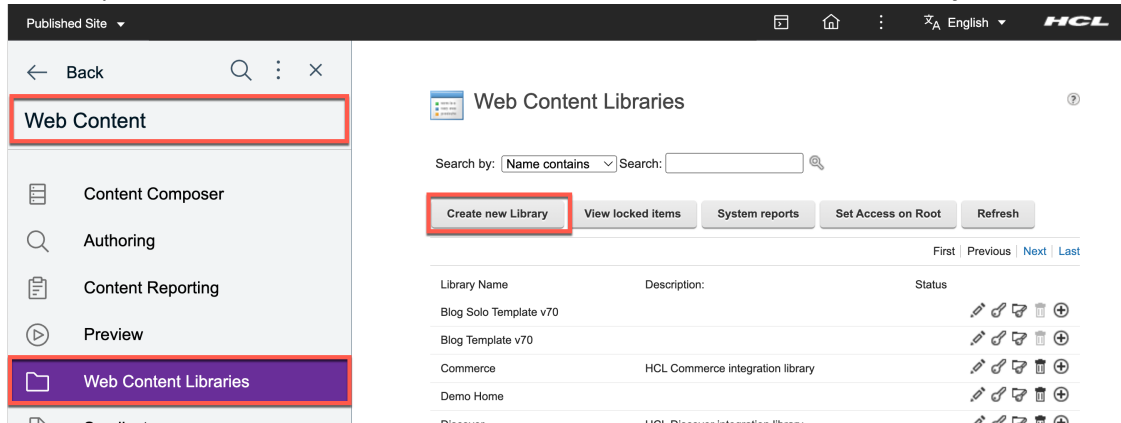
Published Site ▾

English ▾ HCL

← Back

Web Content

Content Composer

Authoring

Content Reporting

Preview

Web Content Libraries

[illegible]

Web Content Libraries

Search by: Name contains ∨ Search:

Create new Library | View locked items | System reports | Set Access on Root | Refresh

First | Previous | Next | Last

| Library Name | Description: | Status |
|---|---|---|
| Blog Solo Template v70 | | |
| Blog Template v70 | | |
| Commerce | HCL Commerce integration library | |
| Demo Home | | |
| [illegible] | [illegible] | |